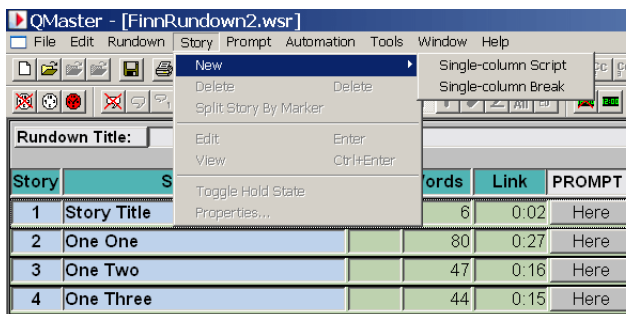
QMaster - [FinnRundown2.wsr]

File Edit Rundown Story Prompt Automation Tools Window Help

New
Delete Delete
Split Story By Marker
Edit Enter
View Ctrl+Enter
Toggle Hold State
Properties...

Single-column Script
Single-column Break

Rundown Title:

| Story | S | | Words | Link | PROMPT |
|---|---|---|---|---|---|
| 1 | Story Title | | 6 | 0:02 | Here |
| 2 | One One | | 80 | 0:27 | Here |
| 3 | One Two | | 47 | 0:16 | Here |
| 4 | One Three | | 44 | 0:15 | Here |